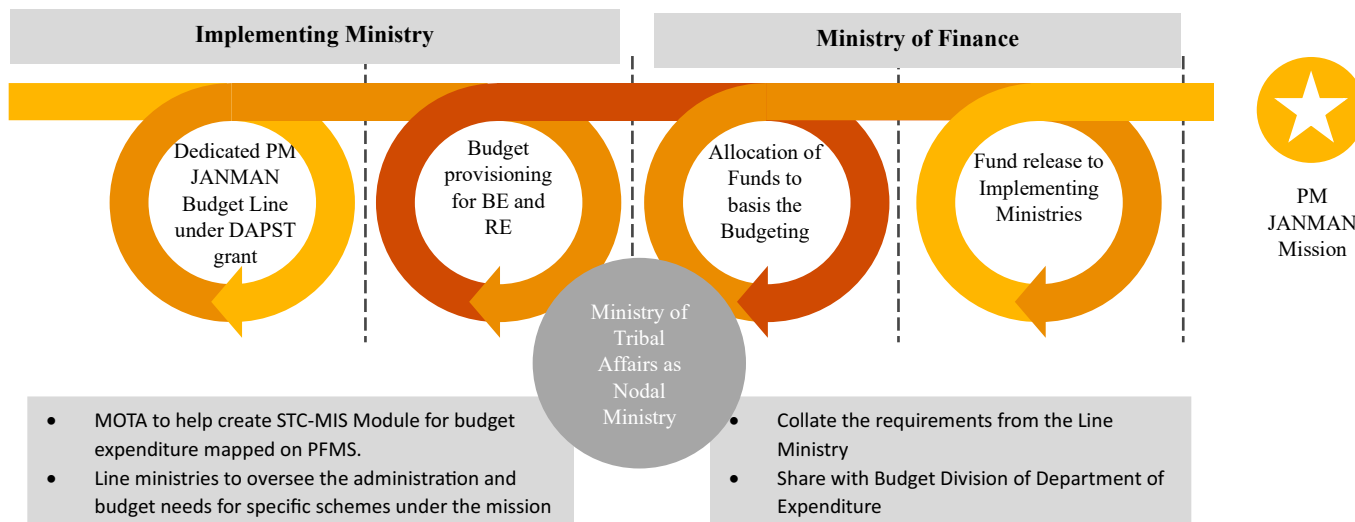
Implementing Ministry

Ministry of Finance

Dedicated PM JANMAN Budget Line under DAPST grant

Budget provisioning for BE and RE

Allocation of Funds to basis the Budgeting

Fund release to Implementing Ministries

PM JANMAN Mission

Ministry of Tribal Affairs as Nodal Ministry

- MOTA to help create STC-MIS Module for budget expenditure mapped on PFMS.
- Line ministries to oversee the administration and budget needs for specific schemes under the mission

- Collate the requirements from the Line Ministry
- Share with Budget Division of Department of Expenditure